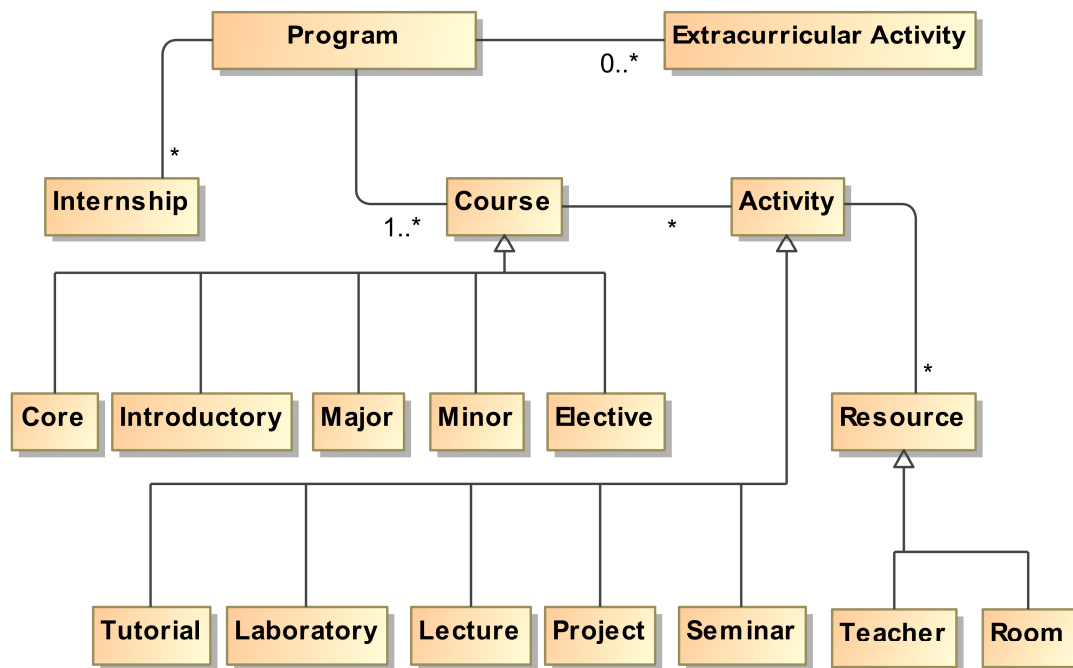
Program

Extracurricular Activity

0..*

*

Internship

1..*

Course

*

Activity

*

Core

Introductory

Major

Minor

Elective

Resource

Tutorial

Laboratory

Lecture

Project

Seminar

Teacher

Room